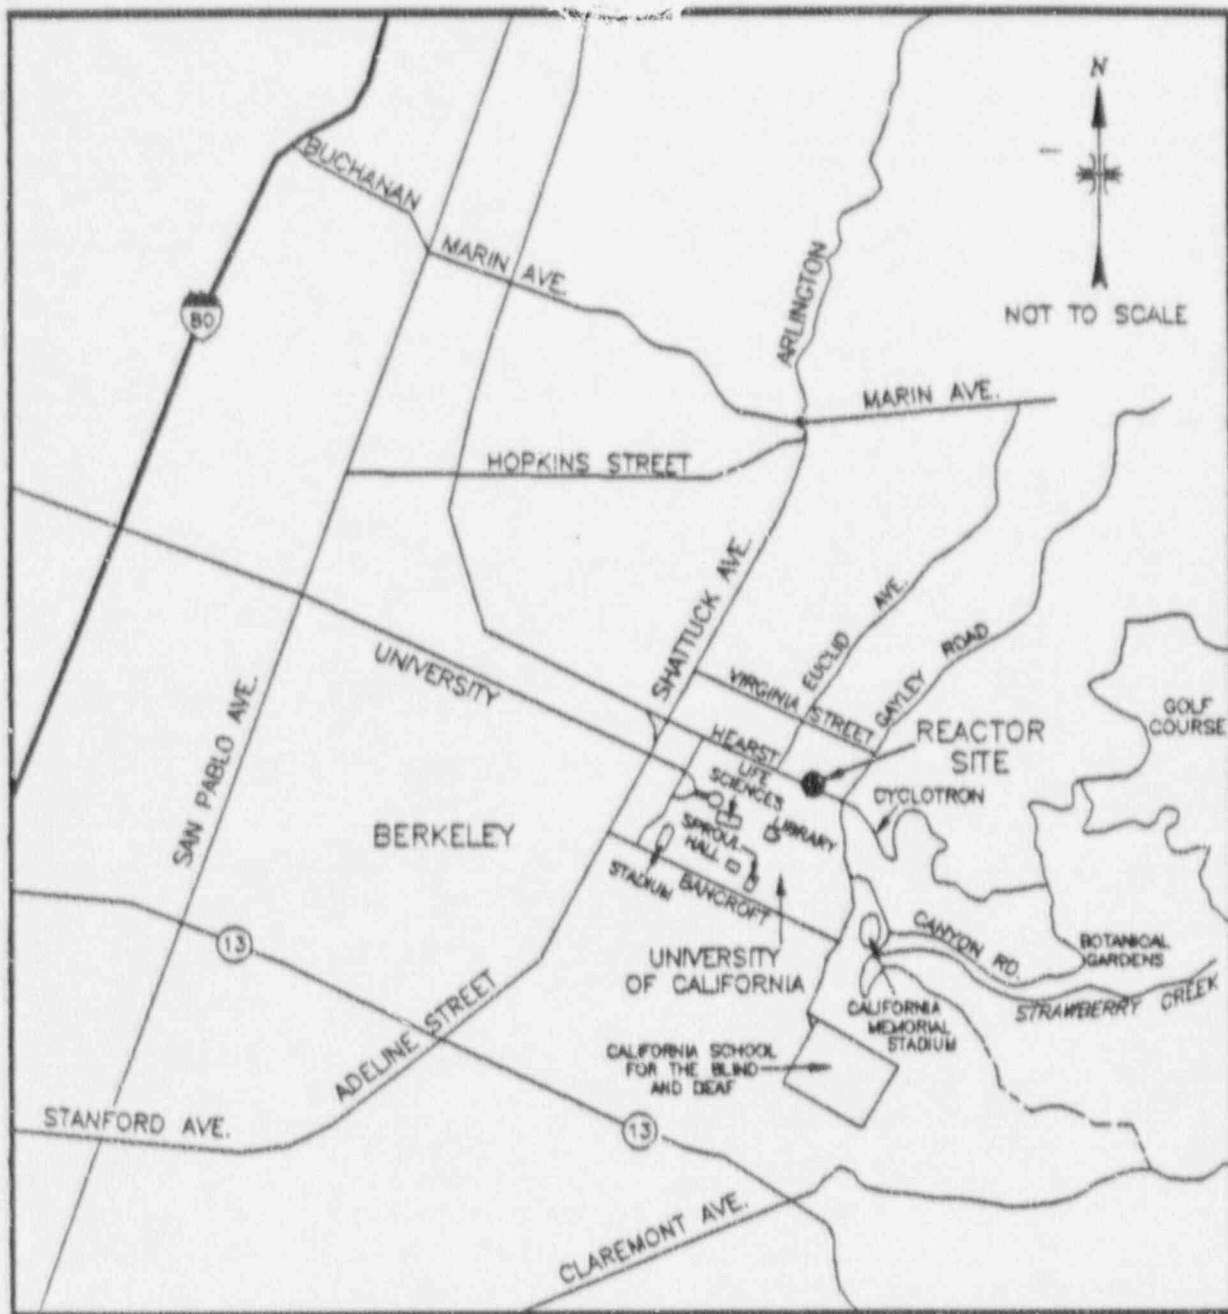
N

NOT TO SCALE

BUCHANAN

MARIN AVE.

80

ARLINGTON

MARIN AVE.

HOPKINS STREET

SHATTUCK AVE.

EUCLID AVE.

GAYLEY ROAD

VIRGINIA STREET

UNIVERSITY

HEARST

REACTOR SITE

GOLF COURSE

LIFE SCIENCES

CYCLOTRON

LIBRARY

SAN PABLO AVE.

BERKELEY

SPROUL HALL

STADIUM

BANCROFT

CANYON RD.

BOTANICAL GARDENS

13

UNIVERSITY OF CALIFORNIA

STRAWBERRY CREEK

CALIFORNIA MEMORIAL STADIUM

ADELINE STREET

CALIFORNIA SCHOOL FOR THE BLIND AND DEAF

STANFORD AVE.

13

CLAREMONT AVE.